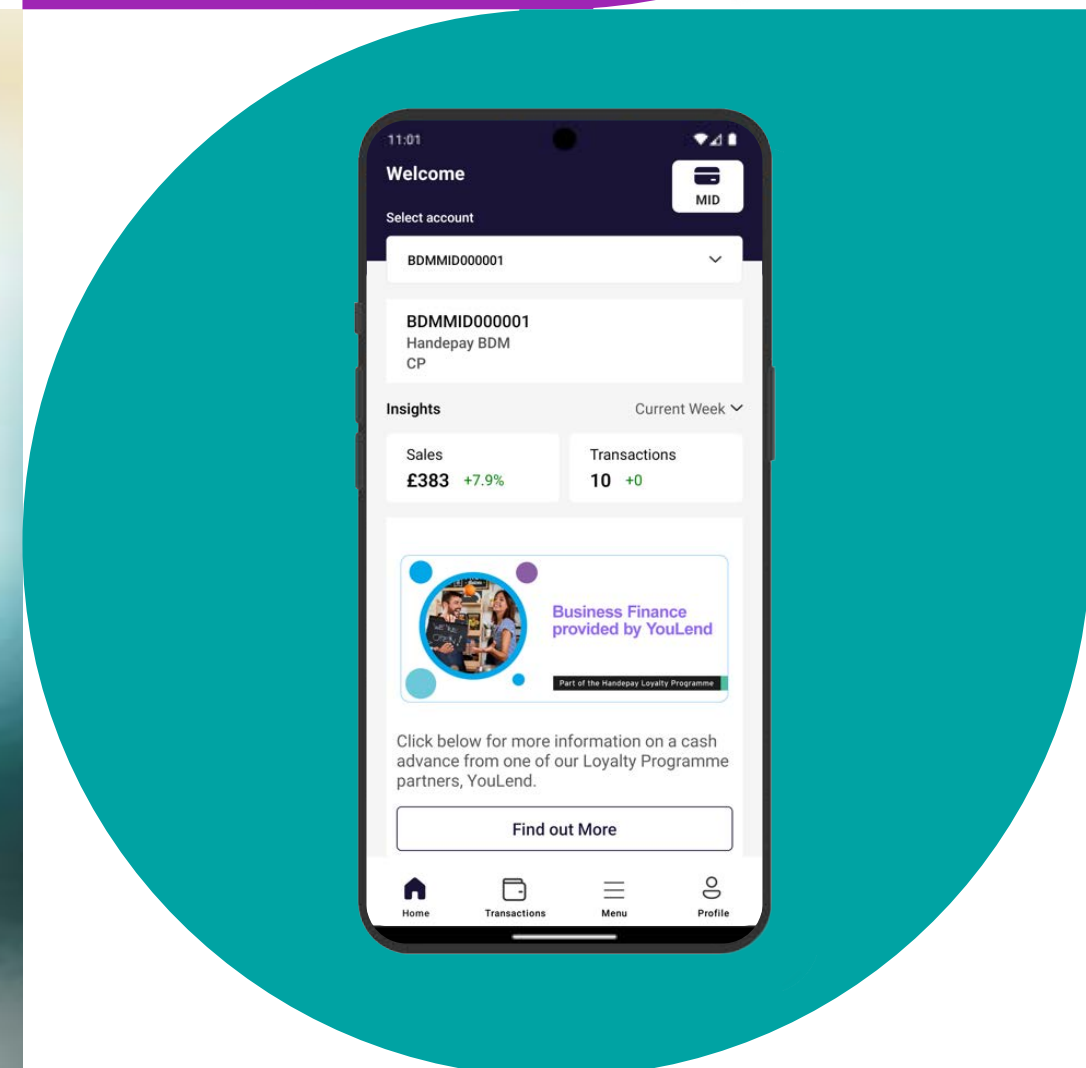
11:01

Welcome

MID

Select account

BDMMID000001

BDMMID000001
Handepay BDM
CP

Insights

Current Week

Sales
£383 +7.9%

Transactions
10 +0

Business Finance provided by YouLend

Part of the Handepay Loyalty Programme

Click below for more information on a cash advance from one of our Loyalty Programme partners, YouLend.

Find out More

Home

Transactions

Menu

Profile